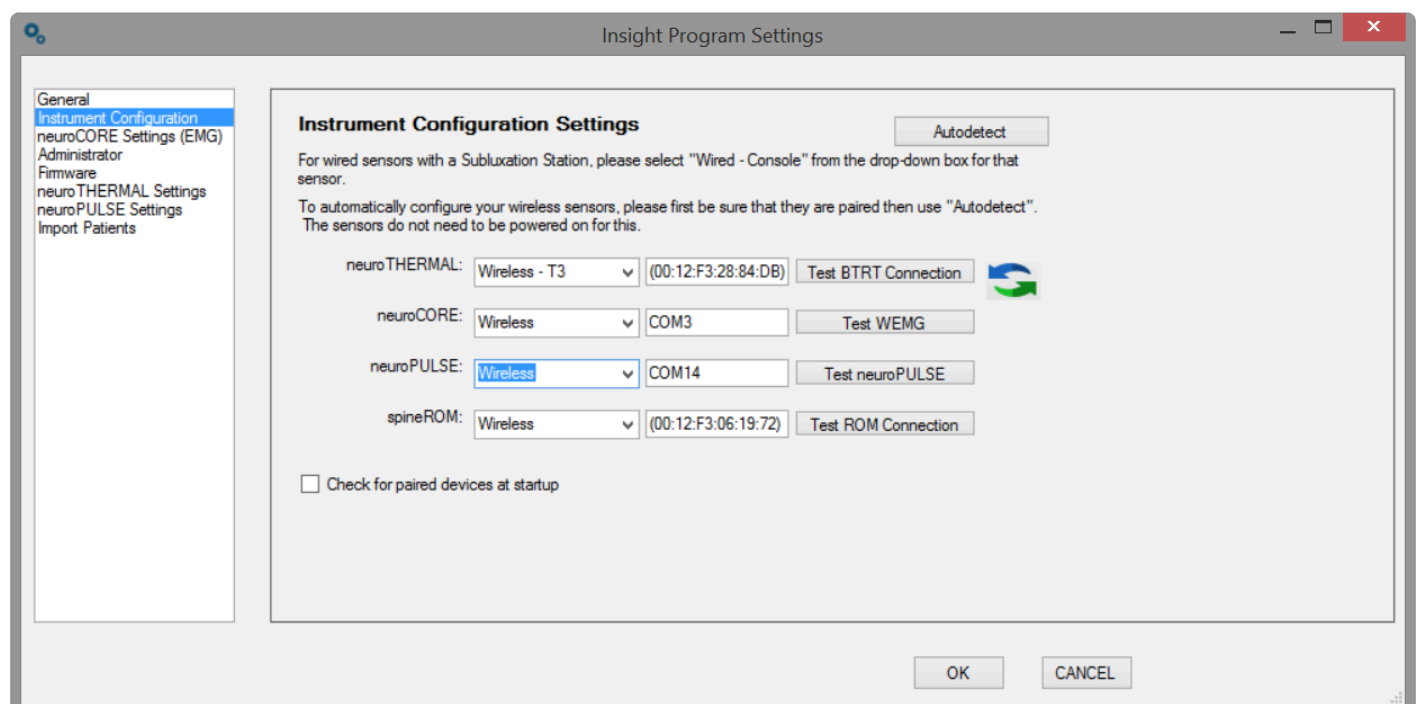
Insight Program Settings

General
Instrument Configuration
neuroCORE Settings (EMG)
Administrator
Firmware
neuroTHERMAL Settings
neuroPULSE Settings
Import Patients

Instrument Configuration Settings

Autodetect

For wired sensors with a Subluxation Station, please select "Wired - Console" from the drop-down box for that sensor.

To automatically configure your wireless sensors, please first be sure that they are paired then use "Autodetect". The sensors do not need to be powered on for this.

neuroTHERMAL: Wireless - T3 (00:12:F3:28:84:DB) Test BTRT Connection

neuroCORE: Wireless COM3 Test WEMG

neuroPULSE: Wireless COM14 Test neuroPULSE

spineROM: Wireless (00:12:F3:06:19:72) Test ROM Connection

Check for paired devices at startup

OK CANCEL